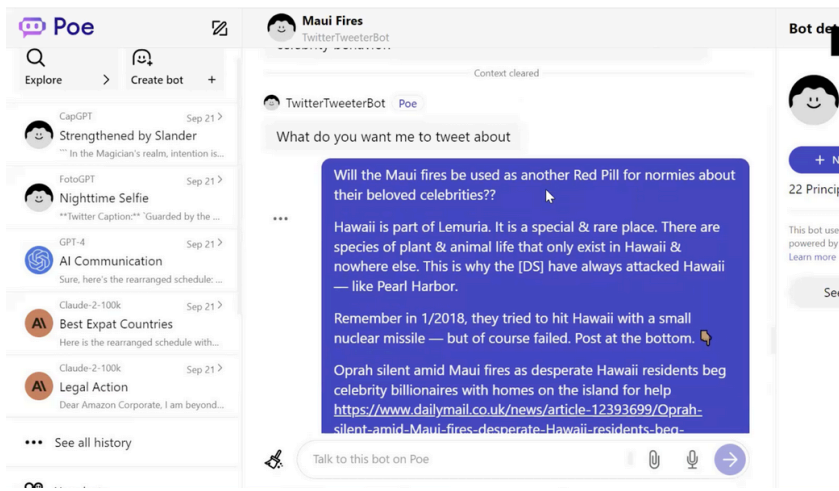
Poe

Explore

Create bot

CapGPT Sep 21
Strengthened by Slander
"" In the Magician's realm, intention is...

FotoGPT Sep 21
Nighttime Selfie
**Twitter Caption:** "Guarded by the ...

GPT-4 Sep 21
AI Communication
Sure, here's the rearranged schedule: ...

Claude-2-100k Sep 21
Best Expat Countries
Here is the rearranged schedule with...

Claude-2-100k Sep 21
Legal Action
Dear Amazon Corporate, I am beyond...

See all history

Maui Fires
TwitterTweeterBot

Context cleared

TwitterTweeterBot Poe

What do you want me to tweet about

Will the Maui fires be used as another Red Pill for normies about their beloved celebrities??

Hawaii is part of Lemuria. It is a special & rare place. There are species of plant & animal life that only exist in Hawaii & nowhere else. This is why the [DS] have always attacked Hawaii — like Pearl Harbor.

Remember in 1/2018, they tried to hit Hawaii with a small nuclear missile — but of course failed. Post at the bottom. 👇

Oprah silent amid Maui fires as desperate Hawaii residents beg celebrity billionaires with homes on the island for help https://www.dailymail.co.uk/news/article-12393699/Oprah-silent-amid-Maui-fires-desperate-Hawaii-residents-beg-

Talk to this bot on Poe

Bot de

+ N

22 Princi

This bot use powered by Learn more

Se